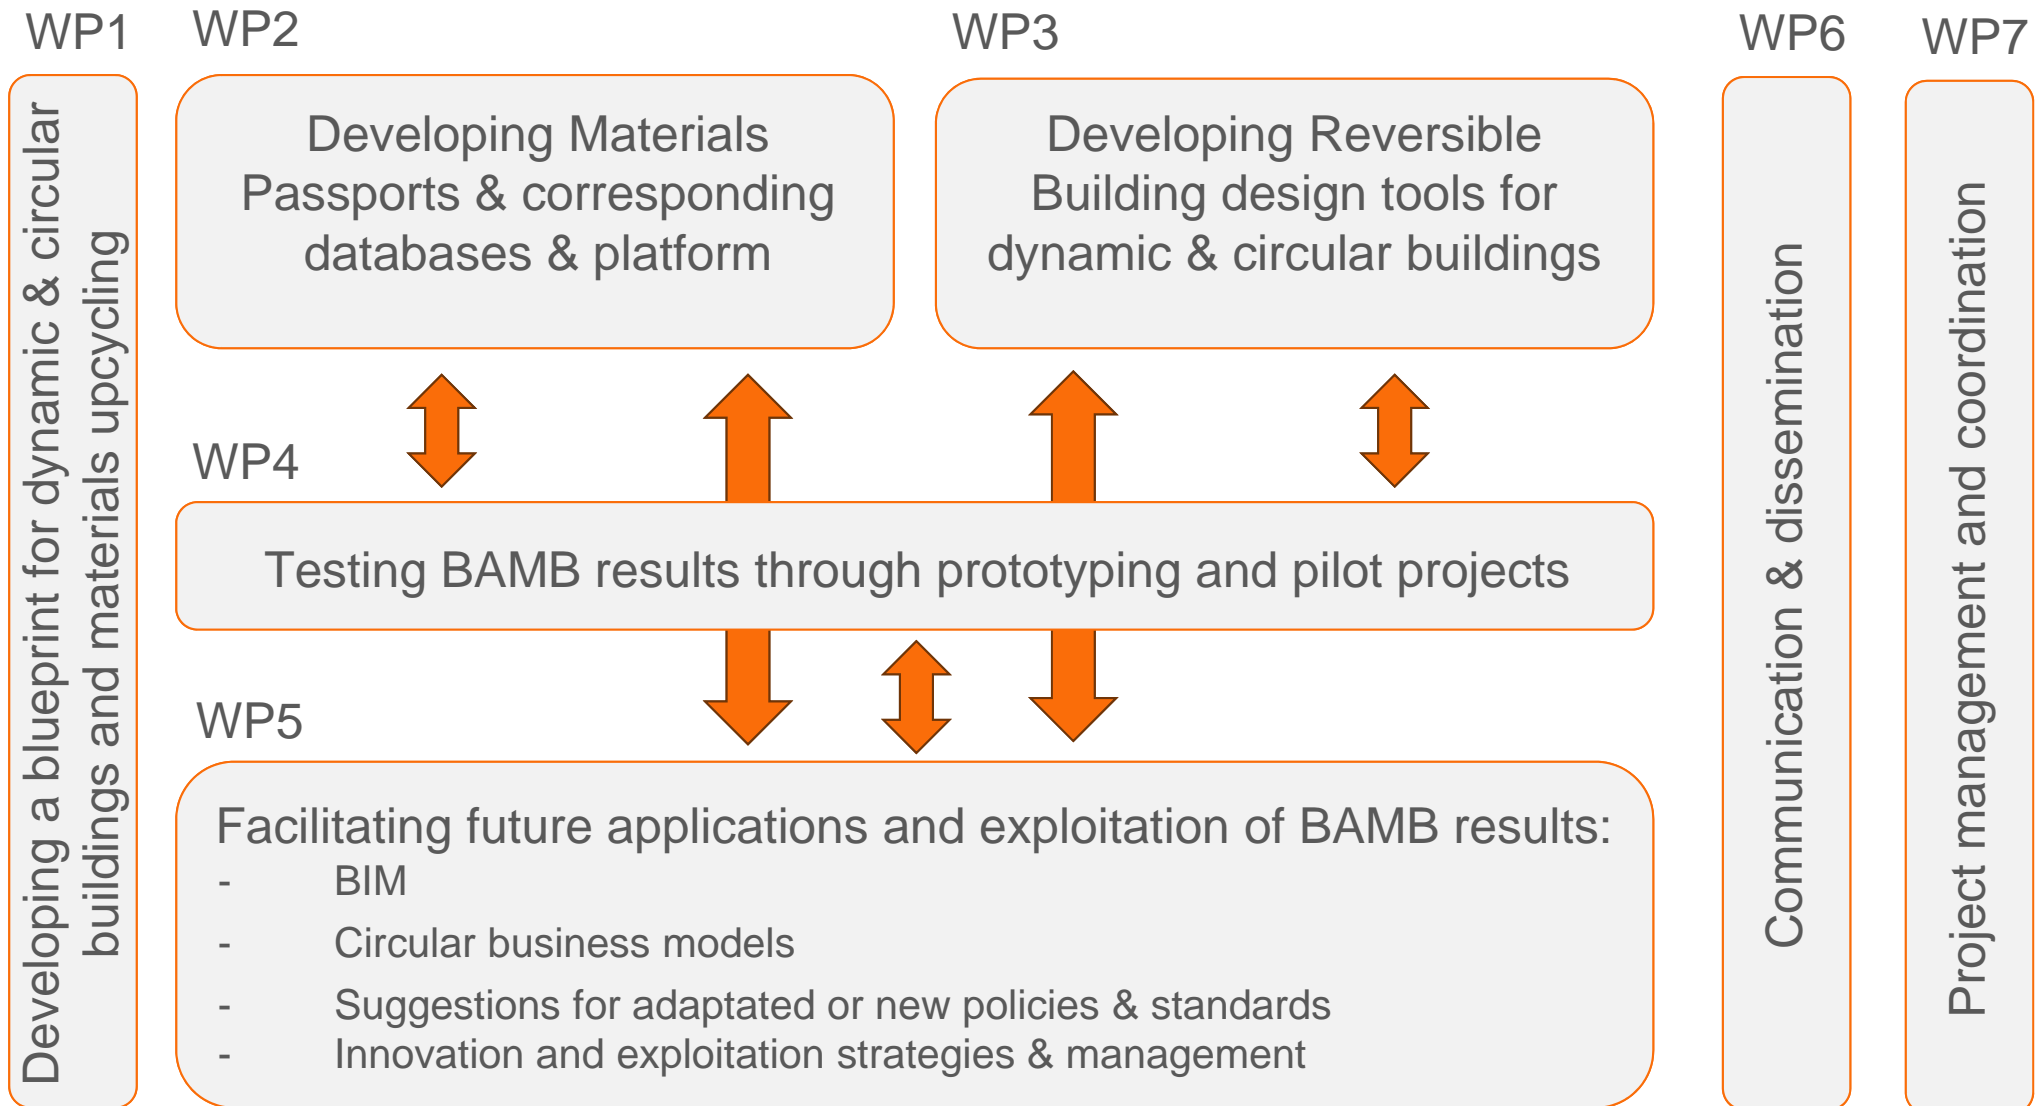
WP1

Developing a blueprint for dynamic & circular buildings and materials upcycling

WP2

Developing Materials Passports & corresponding databases & platform

WP3

Developing Reversible Building design tools for dynamic & circular buildings

WP6

Communication & dissemination

WP7

Project management and coordination

WP4

Testing BAMB results through prototyping and pilot projects

WP5

Facilitating future applications and exploitation of BAMB results:
- BIM
- Circular business models
- Suggestions for adaptated or new policies & standards
- Innovation and exploitation strategies & management